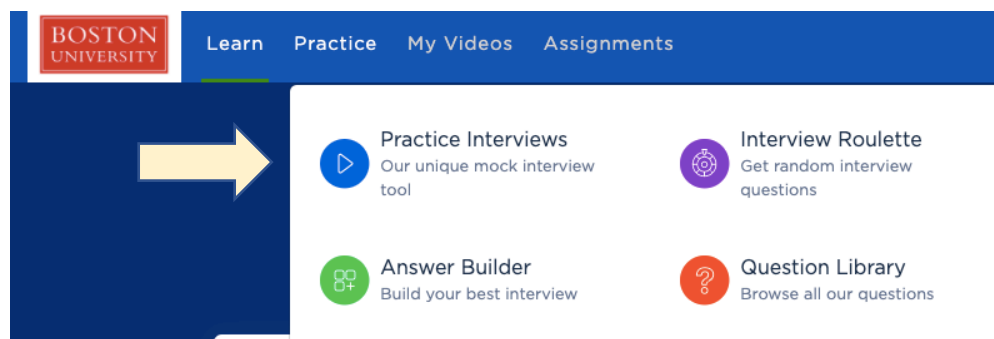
BOSTON UNIVERSITY

Learn Practice My Videos Assignments

Practice Interviews
Our unique mock interview tool

Interview Roulette
Get random interview questions

Answer Builder
Build your best interview

Question Library
Browse all our questions